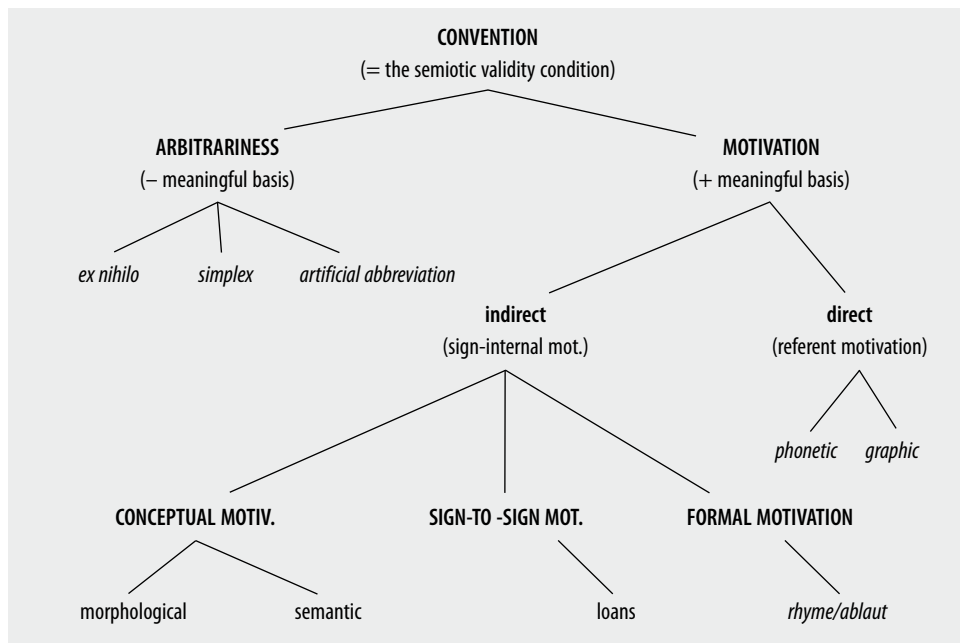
CONVENTION
(= the semiotic validity condition)

ARBITRARINESS
(– meaningful basis)

ex nihilo

simplex

artificial abbreviation

MOTIVATION
(+ meaningful basis)

indirect
(sign-internal mot.)

direct
(referent motivation)

phonetic

graphic

CONCEPTUAL MOTIV.

morphological

semantic

SIGN-TO -SIGN MOT.

loans

FORMAL MOTIVATION

rhyme/ablaut